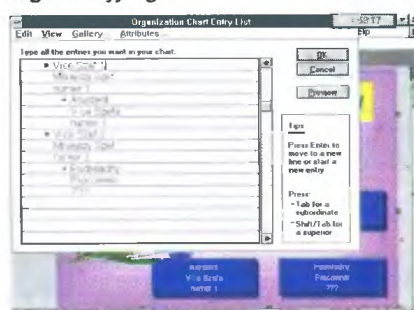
Organization Chart Entry List
Edit View Gallery Attributes
Type all the entries you want in your chart.
• Vice Chair 1
Maryella Sosa
name 1
• Assistant
Vicki Benito
name 1
• Vice Chair 2
Maryella Sosa
name 2
• Podiatry
Faiz Ghani
???
OK
Cancel
Preview
Tips
Press Enter to move to a new line or start a new entry
Press:
• Tab for a subordinate
• Shift/Tab for a superior
Assistant
Vicki Benito
name 1
Podiatry
Faiz Ghani
???
Help